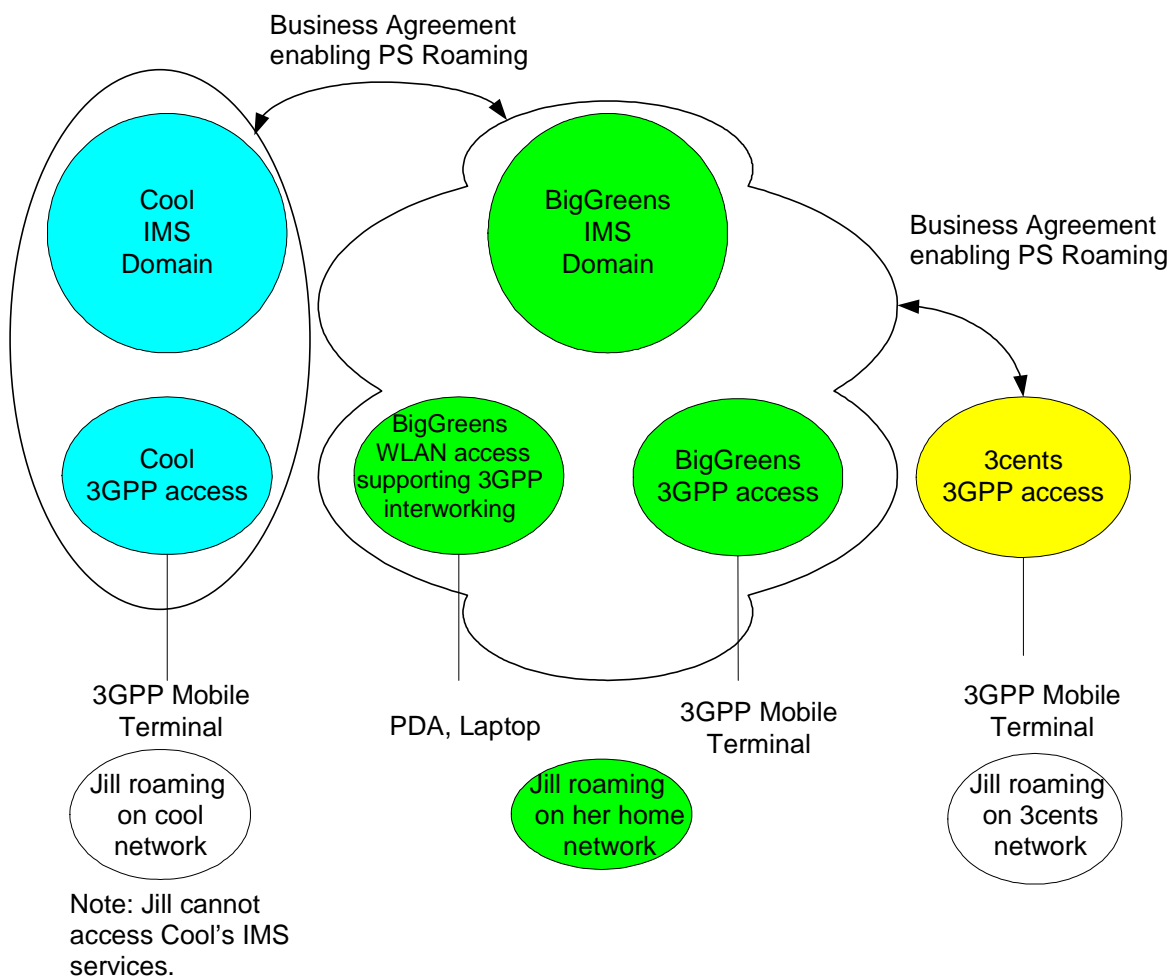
Business Agreement enabling PS Roaming

Cool IMS Domain

BigGreens IMS Domain

Business Agreement enabling PS Roaming

Cool 3GPP access

BigGreens WLAN access supporting 3GPP interworking

BigGreens 3GPP access

3cents 3GPP access

3GPP Mobile Terminal

PDA, Laptop

3GPP Mobile Terminal

3GPP Mobile Terminal

Jill roaming on cool network

Jill roaming on her home network

Jill roaming on 3cents network

Note: Jill cannot access Cool's IMS services.